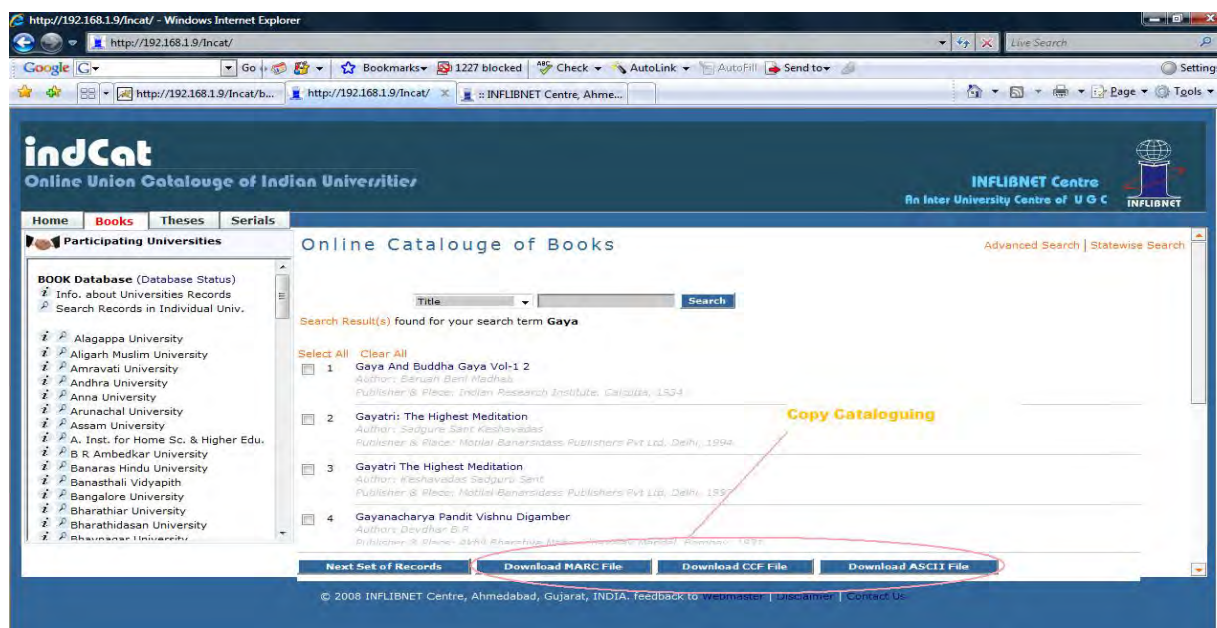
http://192.168.1.9/Incat/ - Windows Internet Explorer

http://192.168.1.9/Incat/

Live Search

Google G- Go Bookmarks 1227 blocked Check AutoLink AutoFill Send to Settings

http://192.168.1.9/Incat/b... http://192.168.1.9/Incat/ :: INFLIBNET Centre, Ahme...

Page Tools

indCat
Online Union Catalouge of Indian Universities

INFLIBNET Centre
An Inter University Centre of U G C
INFLIBNET

Home Books Theses Serials

Participating Universities

BOOK Database (Database Status)
Info. about Universities Records
Search Records in Individual Univ.

Alagappa University
Aligarh Muslim University
Amravati University
Andhra University
Anna University
Arunachal University
Assam University
A. Inst. for Home Sc. & Higher Edu.
B R Ambedkar University
Banaras Hindu University
Banasthali Vidyapith
Bangalore University
Bharathiar University
Bharathidasan University
Bhavnagar University

Online Catalouge of Books

Advanced Search | Statewise Search

Title Search

Search Result(s) found for your search term Gaya

Select All Clear All

1 Gaya And Buddha Gaya Vol-1 2
Author: Baruah Beni Madhab
Publisher & Place: Indian Research Institute, Calcutta, 1934

2 Gayatri: The Highest Meditation
Author: Sadguru Sant Keshavadas
Publisher & Place: Motilal Banarsidass Publishers Pvt Ltd, Delhi, 1994

3 Gayatri The Highest Meditation
Author: Keshavadas Sadguru Sant
Publisher & Place: Motilal Banarsidass Publishers Pvt Ltd, Delhi, 1997

4 Gayanacharya Pandit Vishnu Digamber
Author: Devdhar B.R
Publisher & Place: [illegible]

Copy Cataloguing

Next Set of Records Download MARC File Download CCF File Download ASCII File

© 2008 INFLIBNET Centre, Ahmedabad, Gujarat, INDIA. feedback to Webmaster | Disclaimer | Contact Us